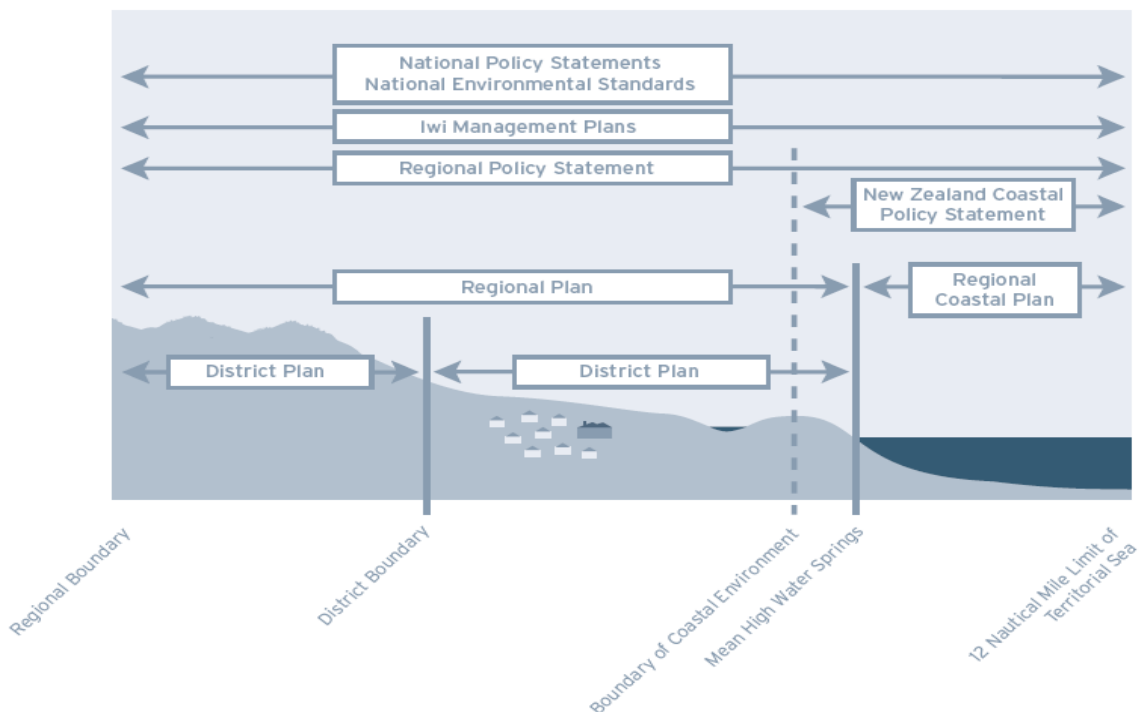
National Policy Statements
National Environmental Standards

Iwi Management Plans

Regional Policy Statement

New Zealand Coastal Policy Statement

Regional Plan

Regional Coastal Plan

District Plan

District Plan

Regional Boundary

District Boundary

Boundary of Coastal Environment

Mean High Water Springs

12 Nautical Mile Limit of Territorial Sea